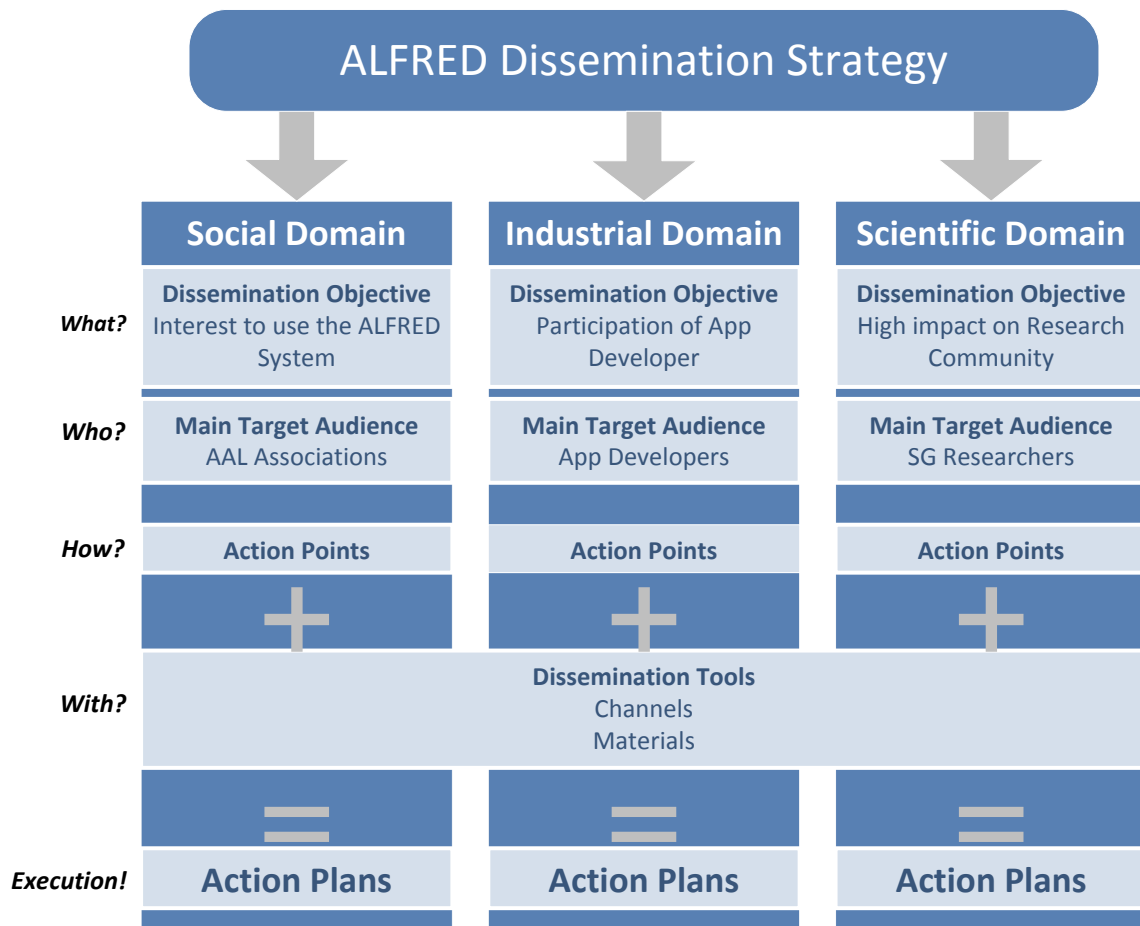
ALFRED Dissemination Strategy

Social Domain

Industrial Domain

Scientific Domain

What?

Dissemination Objective
Interest to use the ALFRED System

Dissemination Objective
Participation of App Developer

Dissemination Objective
High impact on Research Community

Who?

Main Target Audience
AAL Associations

Main Target Audience
App Developers

Main Target Audience
SG Researchers

How?

Action Points

Action Points

Action Points

With?

Dissemination Tools
Channels
Materials

Execution!

Action Plans

Action Plans

Action Plans